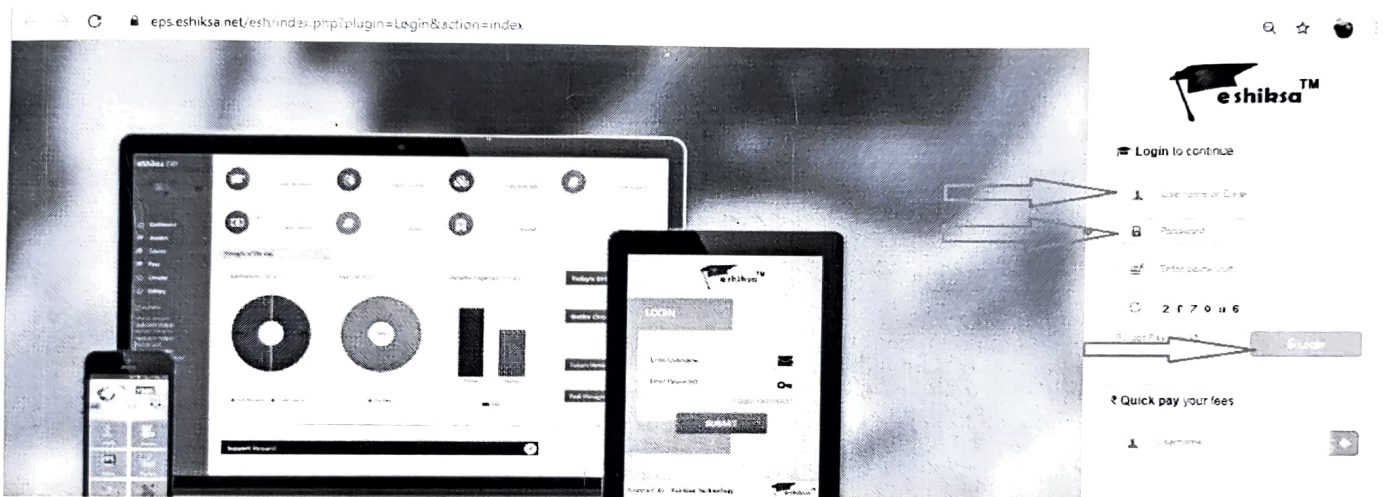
eps.eshiksa.net/esh/index.php?plugin=Login&action=index

eshiksa™

Login to continue

Username or Email

Password

Enter captcha

2 f 7 0 a 6

Forgot Password?

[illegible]

₹ Quick pay your fees

Username

eshiksa

LOGIN

Enter Username

Enter Password

SUBMIT

Support Request

Powered By : Eshiksa Technology